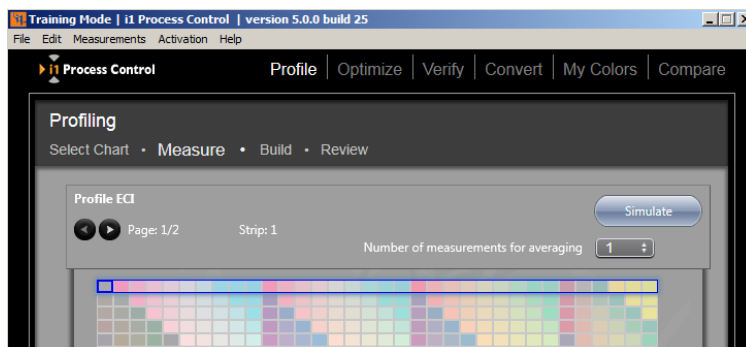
Training Mode | i1 Process Control | version 5.0.0 build 25

File Edit Measurements Activation Help

i1 Process Control

Profile | Optimize | Verify | Convert | My Colors | Compare

Profiling

Select Chart • Measure • Build • Review

Profile ECI

Simulate

Page: 1/2

Strip: 1

Number of measurements for averaging

1